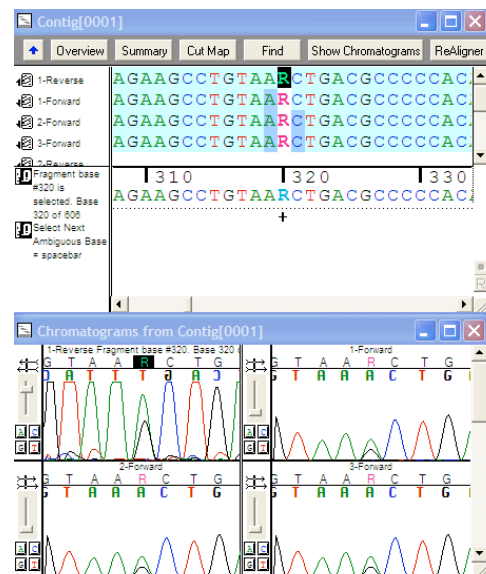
Contig[0001]

Overview | Summary | Cut Map | Find | Show Chromatograms | ReAligner

1-Reverse AGAAGCCTGTAARCTGACGCCCCCAC
1-Forward AGAAGCCTGTAARCTGACGCCCCCAC
2-Forward AGAAGCCTGTAARCTGACGCCCCCAC
3-Forward AGAAGCCTGTAARCTGACGCCCCCAC
3-Reverse

Fragment base #320 is selected. Base 320 of 606

310 320 330
AGAAGCCTGTAARCTGACGCCCCCAC
+

Select Next Ambiguous Base = spacebar

Chromatograms from Contig[0001]

1-Reverse Fragment base #320. Base 320
G T A A R C T G
D A T T T a A J

1-Forward
G T A A R C T G
G T A A A C T G

2-Forward
G T A A R C T G
G T A A A C T G

3-Forward
G T A A R C T G
G T A A A C T G